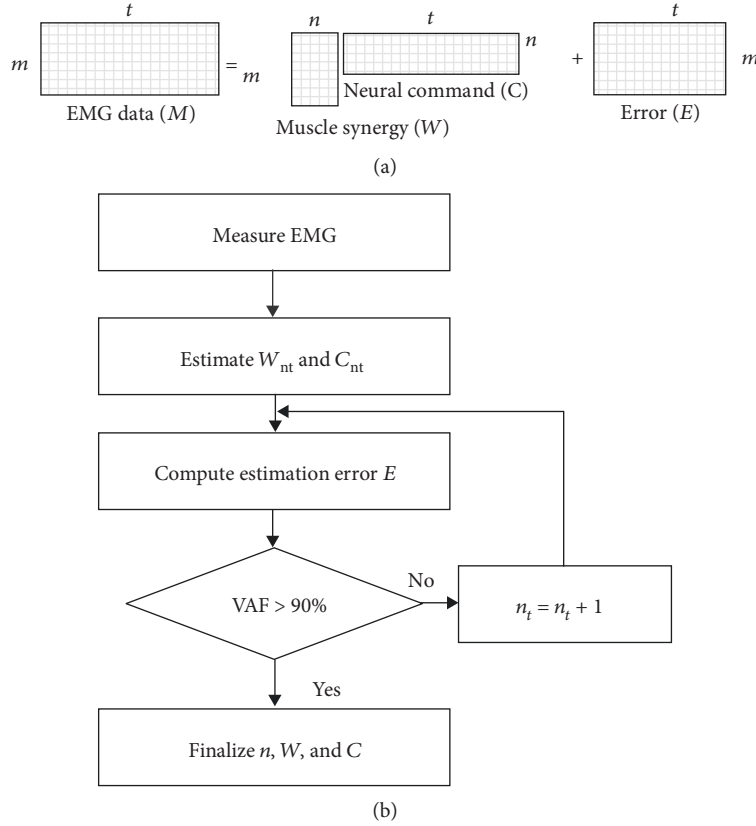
$t$

$m$

EMG data ($M$)

= $m$

$n$

Muscle synergy ($W$)

$t$

$n$

Neural command (C)

+

$t$

$m$

Error ($E$)

(a)

Measure EMG

Estimate $W_{\text{nt}}$ and $C_{\text{nt}}$

Compute estimation error $E$

VAF > 90%

No

$n_t = n_t + 1$

Yes

Finalize $n$, $W$, and $C$

(b)